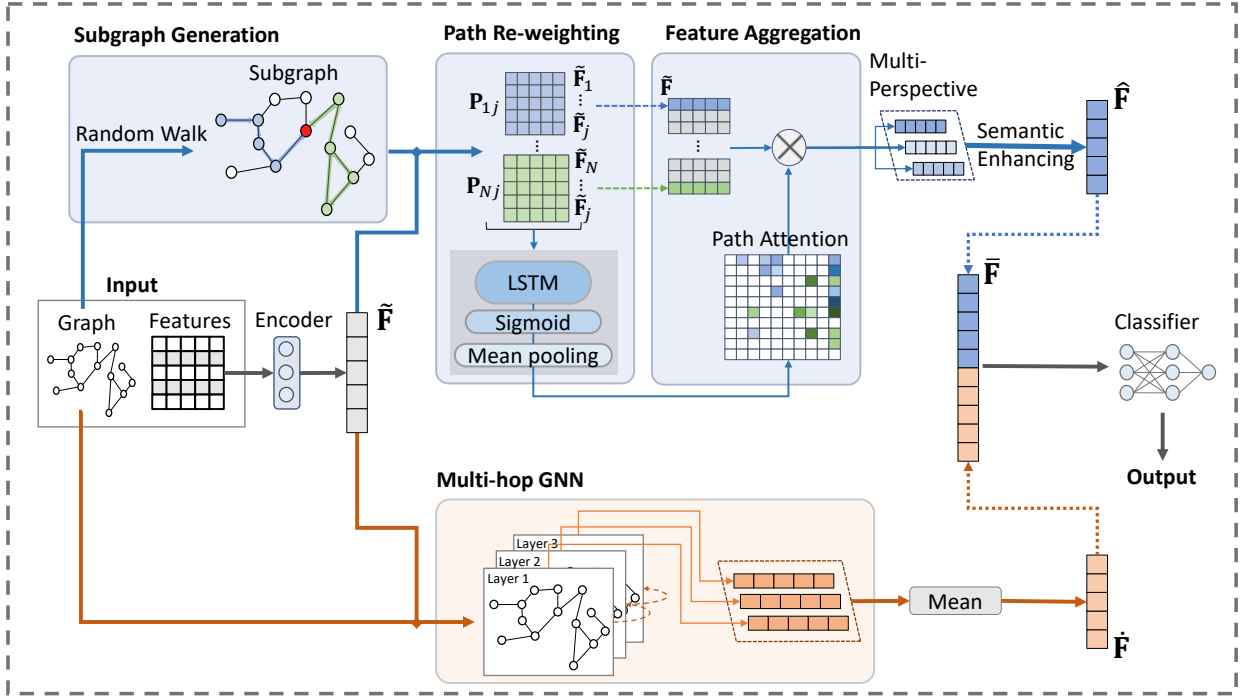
Subgraph Generation

Subgraph

Random Walk

Path Re-weighting

$\mathbf{P}_{1j}$

$\tilde{\mathbf{F}}_1$

$\tilde{\mathbf{F}}_j$

$\mathbf{P}_{Nj}$

$\tilde{\mathbf{F}}_N$

$\tilde{\mathbf{F}}_j$

LSTM

Sigmoid

Mean pooling

Feature Aggregation

$\tilde{\mathbf{F}}$

Path Attention

Multi-Perspective

Semantic Enhancing

$\hat{\mathbf{F}}$

$\bar{\mathbf{F}}$

Input

Graph

Features

Encoder

$\tilde{\mathbf{F}}$

Classifier

Output

Multi-hop GNN

Layer 3

Layer 2

Layer 1

Mean

$\dot{\mathbf{F}}$